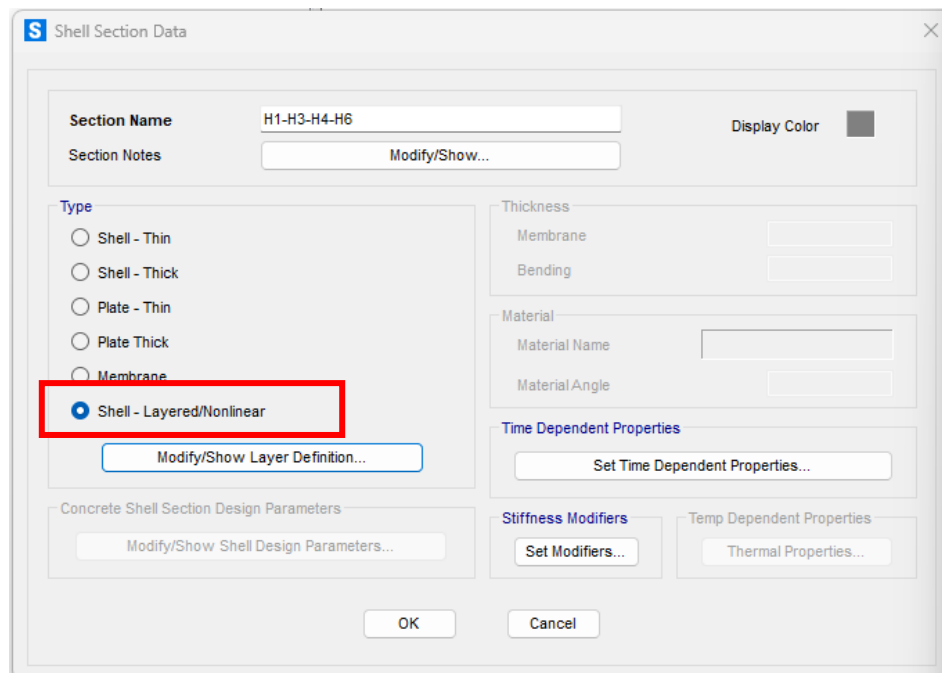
S Shell Section Data

Section Name H1-H3-H4-H6
Section Notes Modify/Show...
Display Color

Type
Shell - Thin
Shell - Thick
Plate - Thin
Plate Thick
Membrane
Shell - Layered/Nonlinear
Modify/Show Layer Definition...

Thickness
Membrane
Bending

Material
Material Name
Material Angle

Time Dependent Properties
Set Time Dependent Properties...

Concrete Shell Section Design Parameters
Modify/Show Shell Design Parameters...

Stiffness Modifiers
Set Modifiers...

Temp Dependent Properties
Thermal Properties...

OK
Cancel